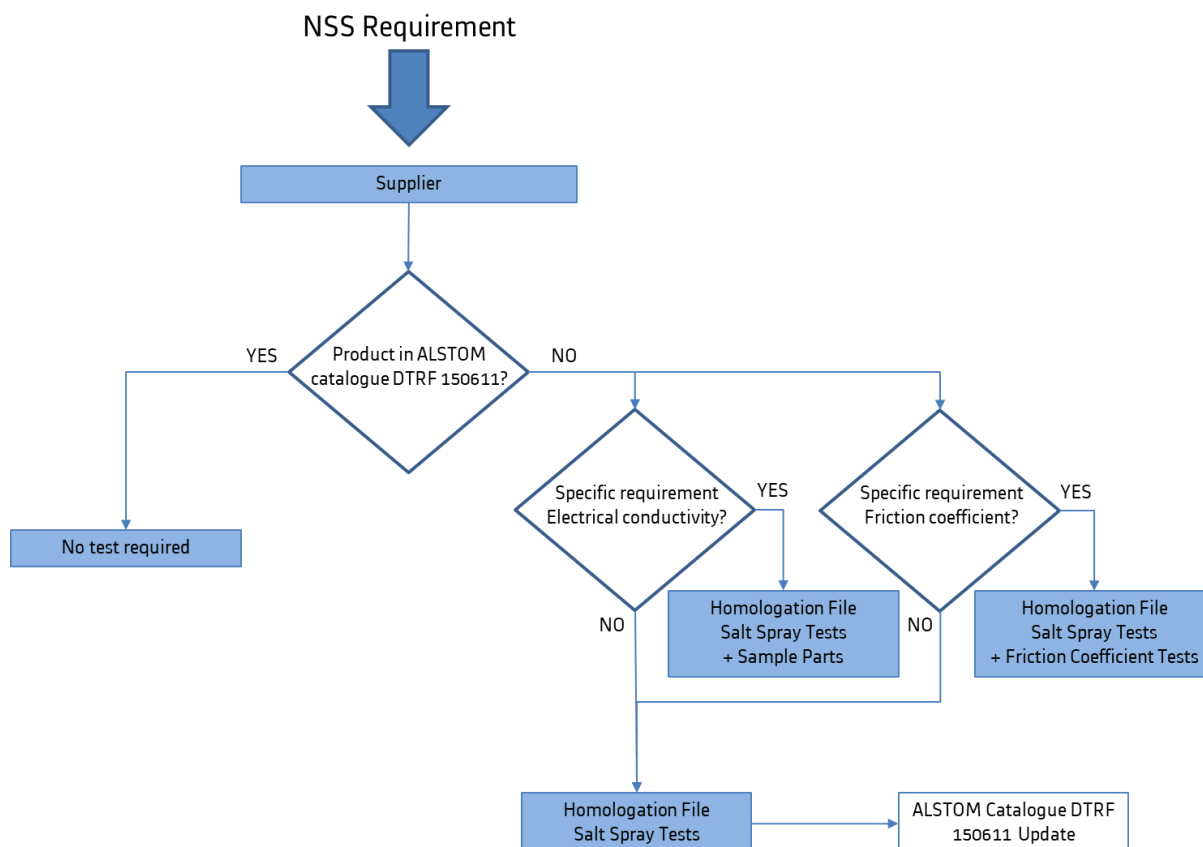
NSS Requirement

Supplier

Product in ALSTOM catalogue DTRF 150611?

YES

NO

No test required

Specific requirement Electrical conductivity?

YES

Homologation File
Salt Spray Tests
+ Sample Parts

NO

Specific requirement Friction coefficient?

YES

Homologation File
Salt Spray Tests
+ Friction Coefficient Tests

NO

Homologation File
Salt Spray Tests

ALSTOM Catalogue DTRF 150611 Update